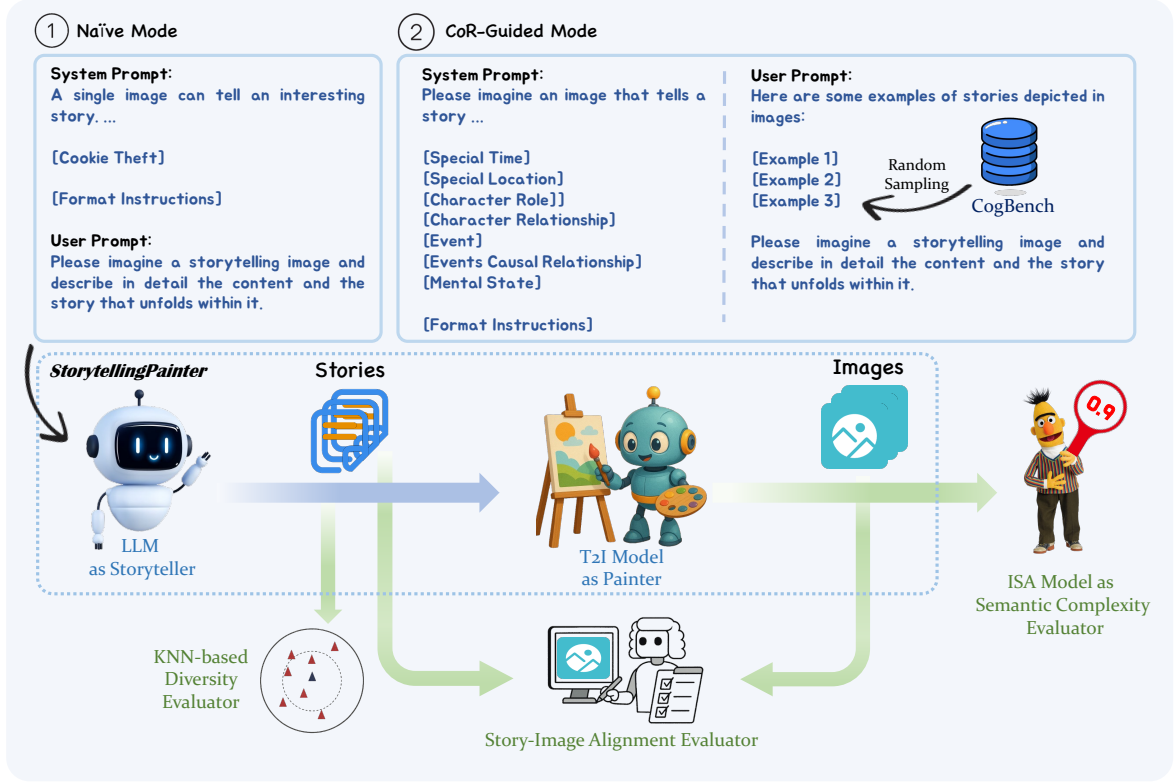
① Naïve Mode

System Prompt:
A single image can tell an interesting story. ...

[Cookie Theft]

[Format Instructions]

User Prompt:
Please imagine a storytelling image and describe in detail the content and the story that unfolds within it.

② CoR-Guided Mode

System Prompt:
Please imagine an image that tells a story ...

[Special Time]
[Special Location]
[Character Role]]
[Character Relationship]
[Event]
[Events Causal Relationship]
[Mental State]

[Format Instructions]

User Prompt:
Here are some examples of stories depicted in images:

[Example 1]
[Example 2]
[Example 3]

Random Sampling

CogBench

Please imagine a storytelling image and describe in detail the content and the story that unfolds within it.

StorytellingPainter

Stories

Images

0.9

LLM as Storyteller

T2I Model as Painter

ISA Model as Semantic Complexity Evaluator

KNN-based Diversity Evaluator

Story-Image Alignment Evaluator